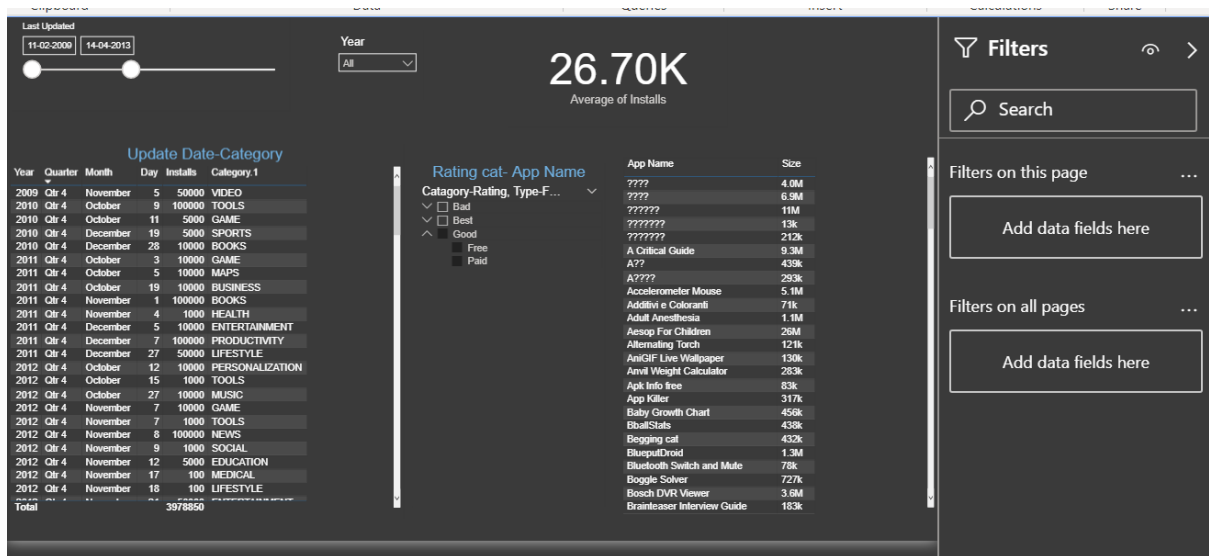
Clipboard Data Queries Insert Calculations Share

Last Updated
11-02-2009 14-04-2013

Year
All

26.70K
Average of Installs

Update Date-Category

| Year | Quarter | Month | Day | Installs | Category.1 |
|---|---|---|---|---|---|
| 2009 | Qtr 4 | November | 5 | 50000 | VIDEO |
| 2010 | Qtr 4 | October | 9 | 100000 | TOOLS |
| 2010 | Qtr 4 | October | 11 | 5000 | GAME |
| 2010 | Qtr 4 | December | 19 | 5000 | SPORTS |
| 2010 | Qtr 4 | December | 28 | 10000 | BOOKS |
| 2011 | Qtr 4 | October | 3 | 10000 | GAME |
| 2011 | Qtr 4 | October | 5 | 10000 | MAPS |
| 2011 | Qtr 4 | October | 19 | 10000 | BUSINESS |
| 2011 | Qtr 4 | November | 1 | 100000 | BOOKS |
| 2011 | Qtr 4 | November | 4 | 1000 | HEALTH |
| 2011 | Qtr 4 | December | 5 | 10000 | ENTERTAINMENT |
| 2011 | Qtr 4 | December | 7 | 100000 | PRODUCTIVITY |
| 2011 | Qtr 4 | December | 27 | 50000 | LIFESTYLE |
| 2012 | Qtr 4 | October | 12 | 10000 | PERSONALIZATION |
| 2012 | Qtr 4 | October | 15 | 1000 | TOOLS |
| 2012 | Qtr 4 | October | 27 | 10000 | MUSIC |
| 2012 | Qtr 4 | November | 7 | 10000 | GAME |
| 2012 | Qtr 4 | November | 7 | 1000 | TOOLS |
| 2012 | Qtr 4 | November | 8 | 100000 | NEWS |
| 2012 | Qtr 4 | November | 9 | 1000 | SOCIAL |
| 2012 | Qtr 4 | November | 12 | 5000 | EDUCATION |
| 2012 | Qtr 4 | November | 17 | 100 | MEDICAL |
| 2012 | Qtr 4 | November | 18 | 100 | LIFESTYLE |
| Total | | | | 3978850 | |

Rating cat- App Name
Catagory-Rating, Type-F...
Bad
Best
Good
Free
Paid

| App Name | Size |
|---|---|
| ???? | 4.0M |
| ???? | 6.9M |
| ?????? | 11M |
| ??????? | 13k |
| ??????? | 212k |
| A Critical Guide | 9.3M |
| A?? | 439k |
| A???? | 293k |
| Accelerometer Mouse | 5.1M |
| Additivi e Coloranti | 71k |
| Adult Anesthesia | 1.1M |
| Aesop For Children | 26M |
| Alternating Torch | 121k |
| AniGIF Live Wallpaper | 130k |
| Anvil Weight Calculator | 283k |
| Apk Info free | 83k |
| App Killer | 317k |
| Baby Growth Chart | 456k |
| BballStats | 438k |
| Begging cat | 432k |
| BlueputDroid | 1.3M |
| Bluetooth Switch and Mute | 78k |
| Boggle Solver | 727k |
| Bosch DVR Viewer | 3.6M |
| Brainteaser Interview Guide | 183k |

Filters
Search
Filters on this page ...
Add data fields here
Filters on all pages ...
Add data fields here